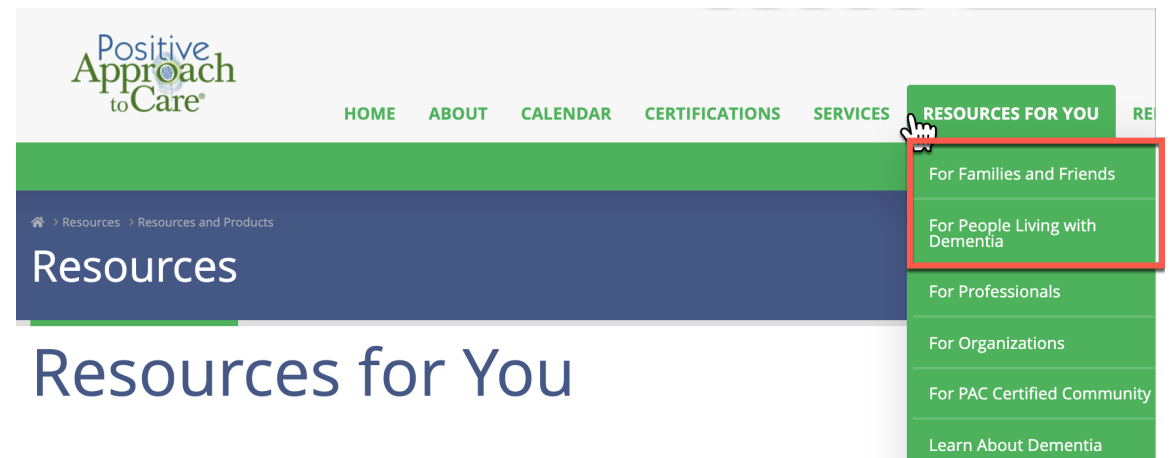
Positive Approach to Care®

HOME ABOUT CALENDAR CERTIFICATIONS SERVICES RESOURCES FOR YOU RE

> Resources > Resources and Products

Resources

Resources for You

For Families and Friends

For People Living with Dementia

For Professionals

For Organizations

For PAC Certified Community

Learn About Dementia